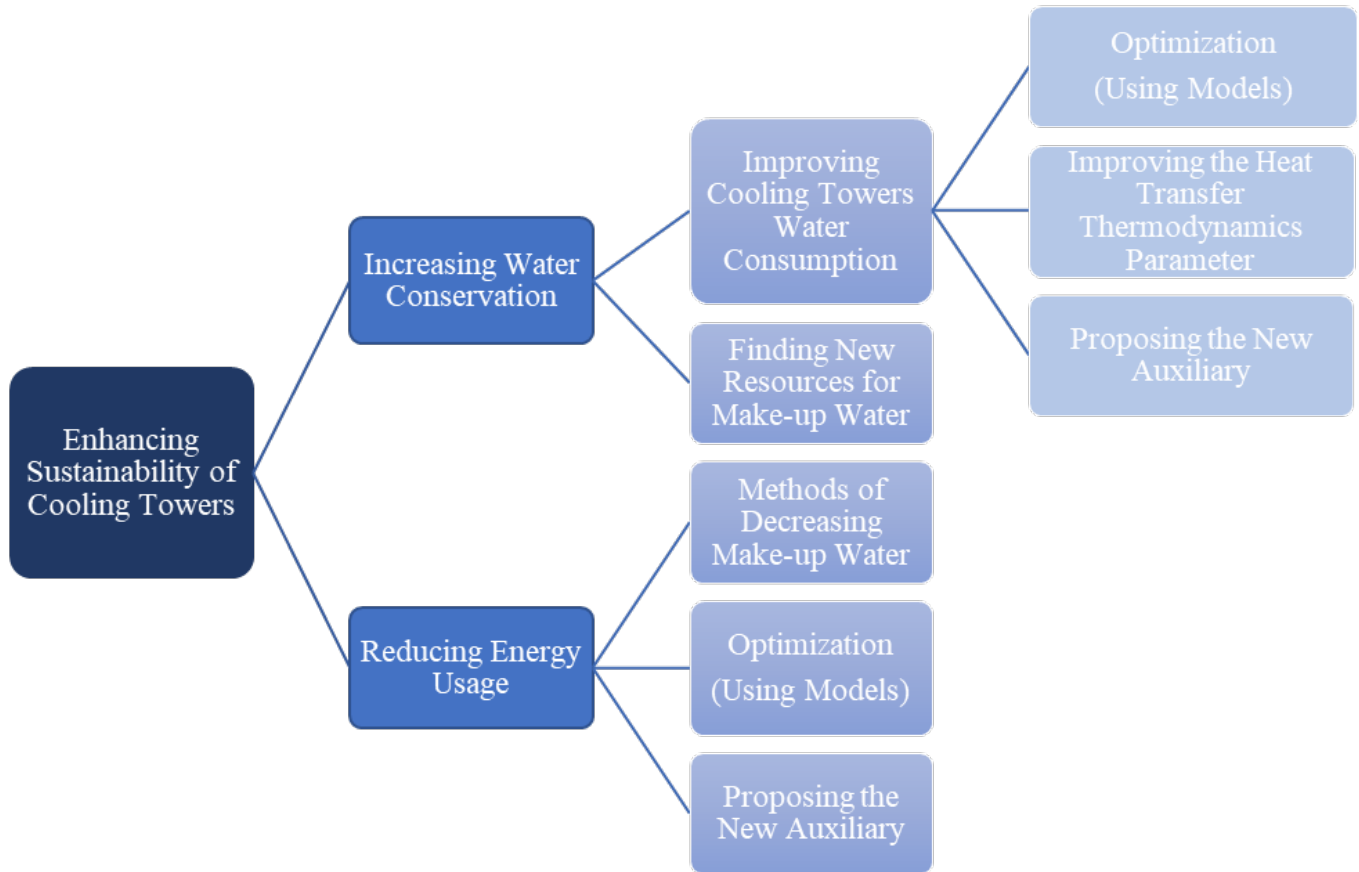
Enhancing Sustainability of Cooling Towers

Increasing Water Conservation

Improving Cooling Towers Water Consumption

Optimization
(Using Models)

Improving the Heat Transfer Thermodynamics Parameter

Proposing the New Auxiliary

Finding New Resources for Make-up Water

Reducing Energy Usage

Methods of Decreasing Make-up Water

Optimization
(Using Models)

Proposing the New Auxiliary